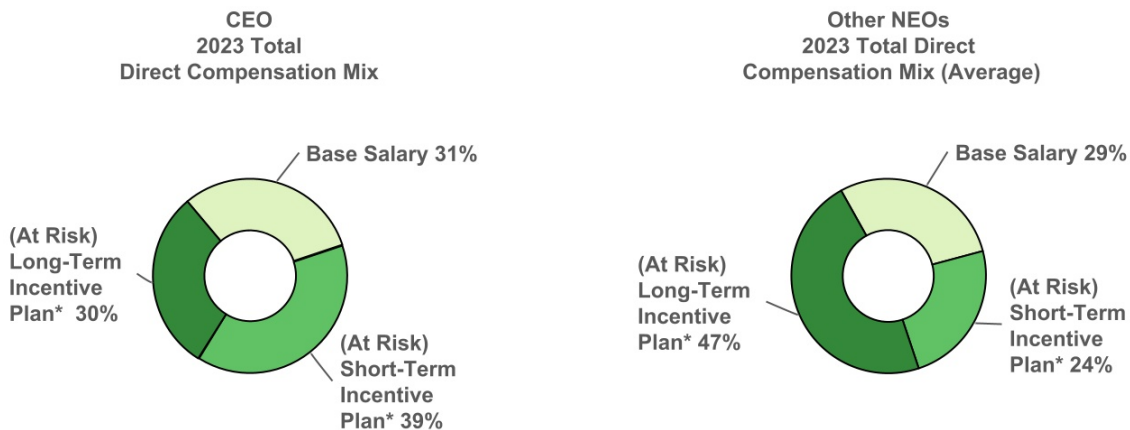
CEO
2023 Total
Direct Compensation Mix

Base Salary 31%

(At Risk)
Long-Term
Incentive
Plan* 30%

(At Risk)
Short-Term
Incentive
Plan* 39%

Other NEOs
2023 Total Direct
Compensation Mix (Average)

Base Salary 29%

(At Risk)
Long-Term
Incentive
Plan* 47%

(At Risk)
Short-Term
Incentive
Plan* 24%